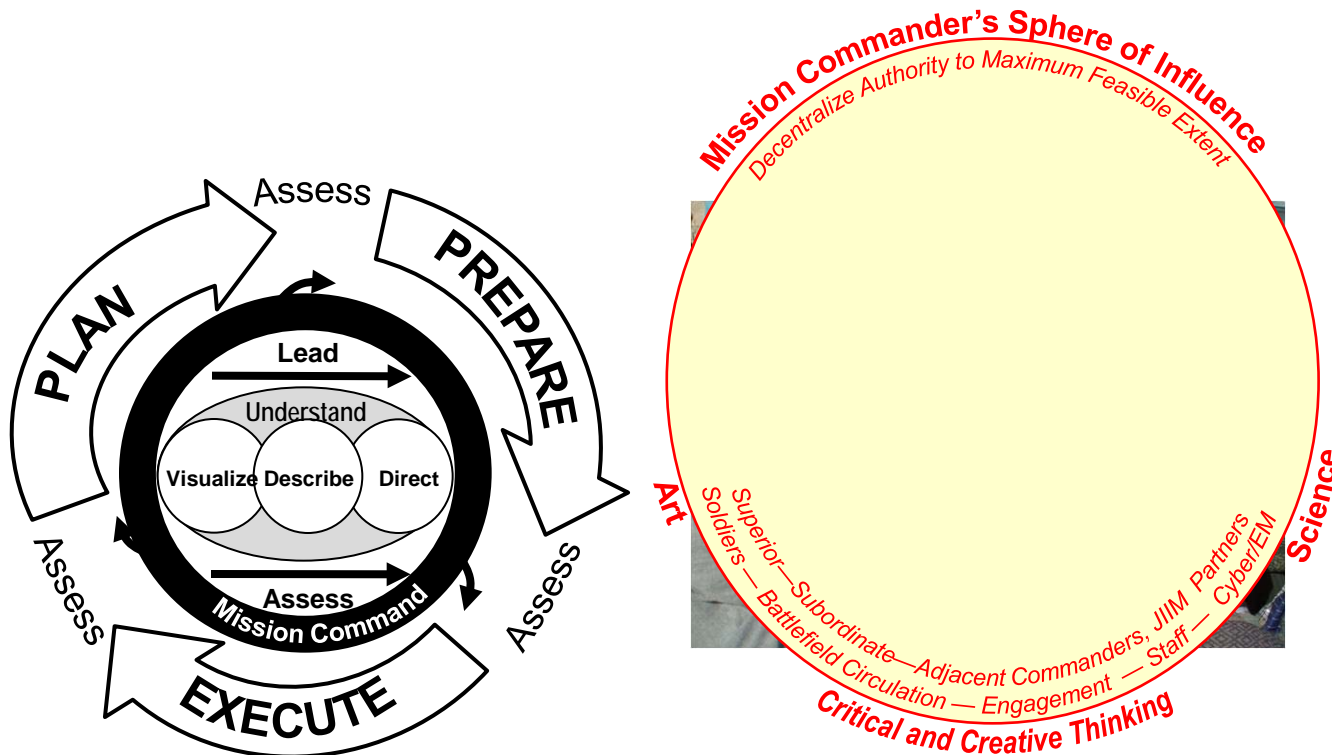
Assess
PLAN
PREPARE
Lead
Understand
Visualize
Describe
Direct
Assess
Mission Command
Assess
Assess
EXECUTE

Mission Commander's Sphere of Influence
Decentralize Authority to Maximum Feasible Extent
Art
Science
Superior—Subordinate—Adjacent Commanders, JIIM Partners
Soldiers — Battlefield Circulation — Engagement — Staff — Cyber/EM
Critical and Creative Thinking